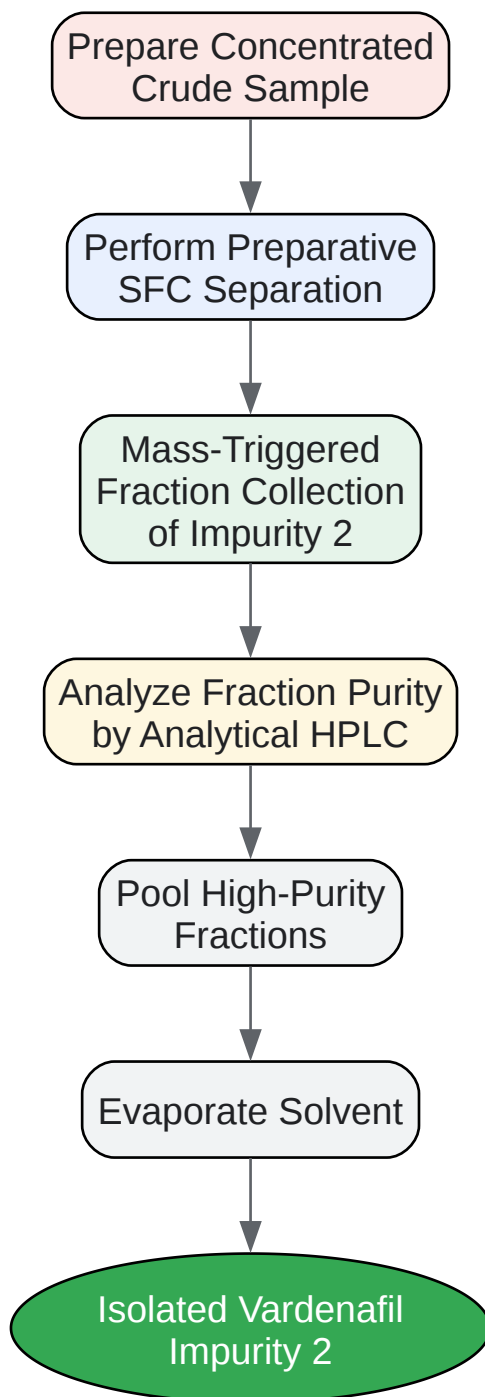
Prepare Concentrated Crude Sample

Perform Preparative SFC Separation

Mass-Triggered Fraction Collection of Impurity 2

Analyze Fraction Purity by Analytical HPLC

Pool High-Purity Fractions

Evaporate Solvent

Isolated Vardenafil Impurity 2